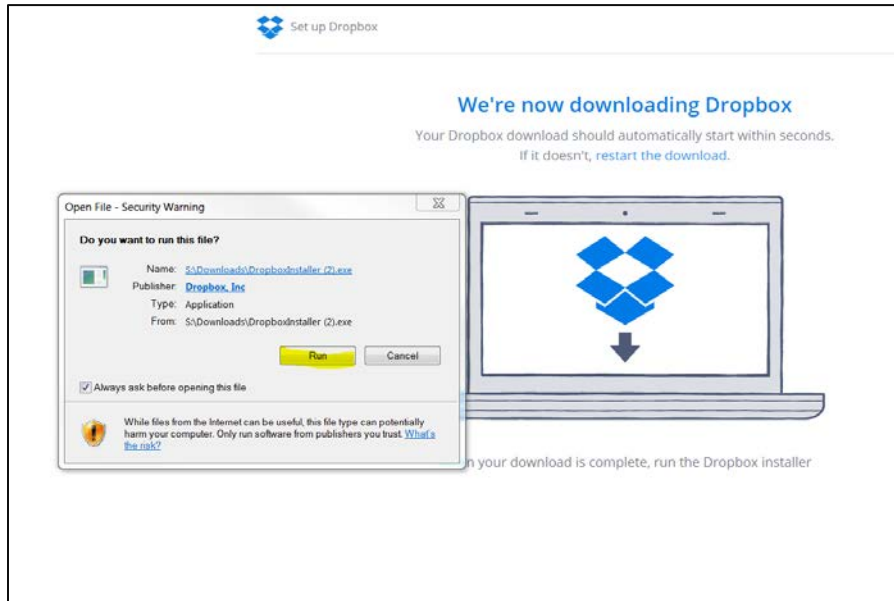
Set up Dropbox

We're now downloading Dropbox

Your Dropbox download should automatically start within seconds. If it doesn't, restart the download.

Open File - Security Warning

Do you want to run this file?

Name: S:\Downloads\DropboxInstaller (2).exe
Publisher: Dropbox, Inc
Type: Application
From: S:\Downloads\DropboxInstaller (2).exe

Run Cancel

Always ask before opening this file

While files from the Internet can be useful, this file type can potentially harm your computer. Only run software from publishers you trust. What's the risk?

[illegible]n your download is complete, run the Dropbox installer